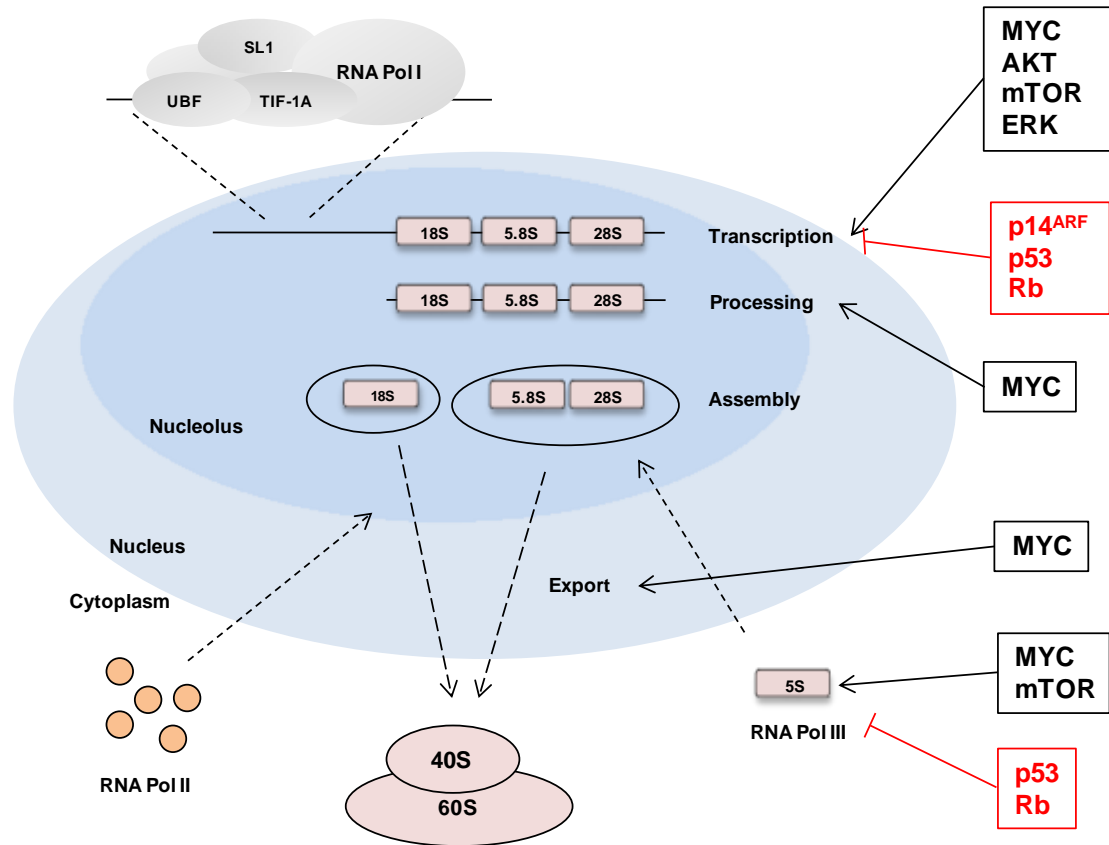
SL1
RNA Pol I
UBF
TIF-1A

MYC
AKT
mTOR
ERK

18S 5.8S 28S
Transcription

$p14^{ARF}$
p53
Rb

18S 5.8S 28S
Processing

MYC

18S
5.8S 28S
Assembly

Nucleolus

Nucleus

MYC

Export

Cytoplasm

MYC
mTOR

5S

RNA Pol III

RNA Pol II

40S
60S

p53
Rb